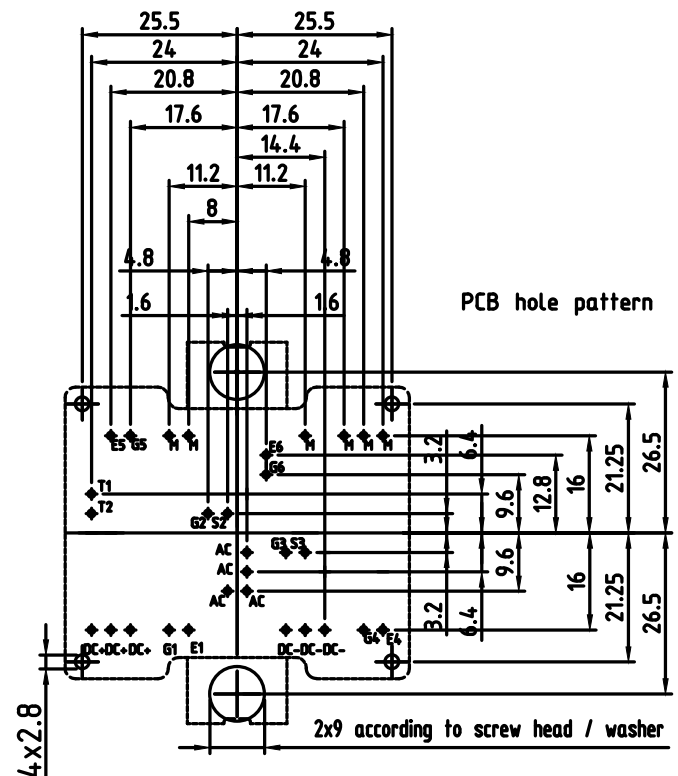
25.5
25.5
24
24
20.8
20.8
17.6
17.6
14.4
11.2
11.2
8
4.8
4.8
1.6
1.6
PCB hole pattern
E5 G5 H H
E6
G6
H H H H
T1
T2
G2 S2
3.2
6.4
9.6
12.8
16
21.25
26.5
AC
AC
AC AC
G3 S3
9.6
16
21.25
26.5
3.2
6.4
DC+DC+DC+ G1 E1
DC-DC-DC-
G4 E4
4x2.8
2x9 according to screw head / washer